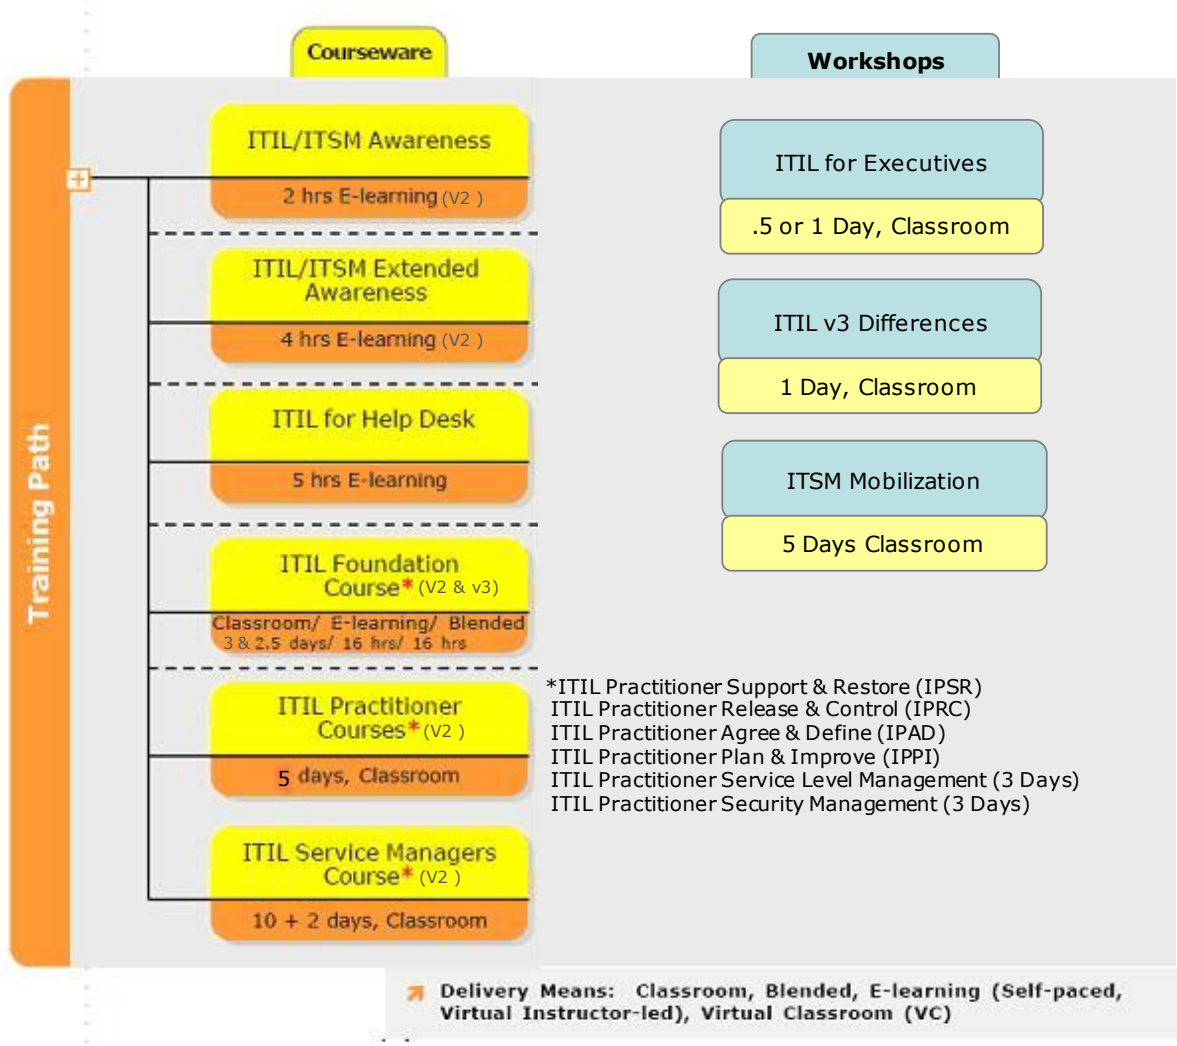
Courseware

Workshops

Training Path

ITIL/ITSM Awareness
2 hrs E-learning (V2 )

ITIL/ITSM Extended Awareness
4 hrs E-learning (V2 )

ITIL for Help Desk
5 hrs E-learning

ITIL Foundation Course* (V2 & v3)
Classroom/ E-learning/ Blended
3 & 2.5 days/ 16 hrs/ 16 hrs

ITIL Practitioner Courses* (V2 )
5 days, Classroom

ITIL Service Managers Course* (V2 )
10 + 2 days, Classroom

ITIL for Executives
.5 or 1 Day, Classroom

ITIL v3 Differences
1 Day, Classroom

ITSM Mobilization
5 Days Classroom

*ITIL Practitioner Support & Restore (IPSR)
ITIL Practitioner Release & Control (IPRC)
ITIL Practitioner Agree & Define (IPAD)
ITIL Practitioner Plan & Improve (IPPI)
ITIL Practitioner Service Level Management (3 Days)
ITIL Practitioner Security Management (3 Days)

Delivery Means: Classroom, Blended, E-learning (Self-paced, Virtual Instructor-led), Virtual Classroom (VC)